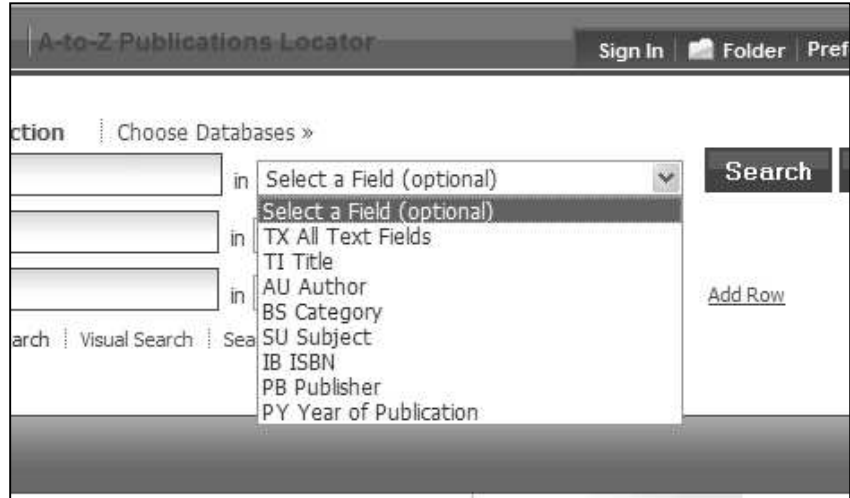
A-to-Z Publications Locator

Sign In | Folder | Pref

ction | Choose Databases »

in Select a Field (optional)

Search

in

in

Select a Field (optional)
TX All Text Fields
TI Title
AU Author
BS Category
SU Subject
IB ISBN
PB Publisher
PY Year of Publication

Add Row

arch | Visual Search | Sea